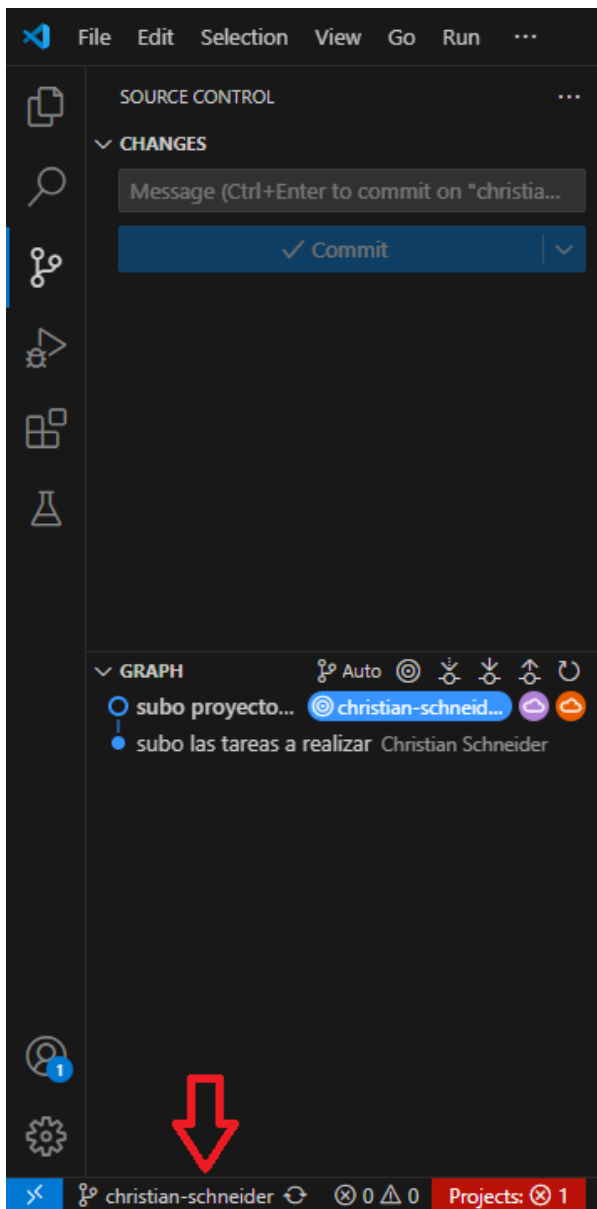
File Edit Selection View Go Run ···

SOURCE CONTROL ···

CHANGES

Message (Ctrl+Enter to commit on "christia...

✓ Commit

GRAPH Auto

subo proyecto... christian-schneid...

subo las tareas a realizar Christian Schneider

1

christian-schneider ⊗ 0 ⚠ 0 Projects: ⊗ 1